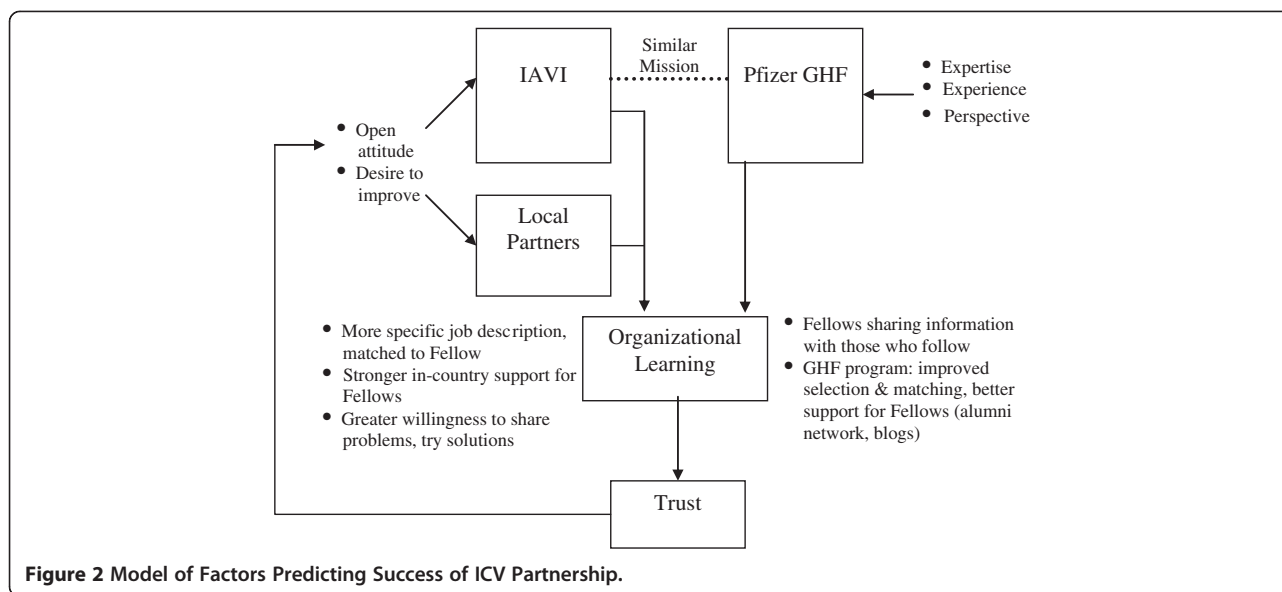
IAVI

Similar Mission

Pfizer GHF

- Expertise
- Experience
- Perspective

- Open attitude
- Desire to improve

Local Partners

Organizational Learning

- More specific job description, matched to Fellow
- Stronger in-country support for Fellows
- Greater willingness to share problems, try solutions

- Fellows sharing information with those who follow
- GHF program: improved selection & matching, better support for Fellows (alumni network, blogs)

Trust

**Figure 2** Model of Factors Predicting Success of ICV Partnership.